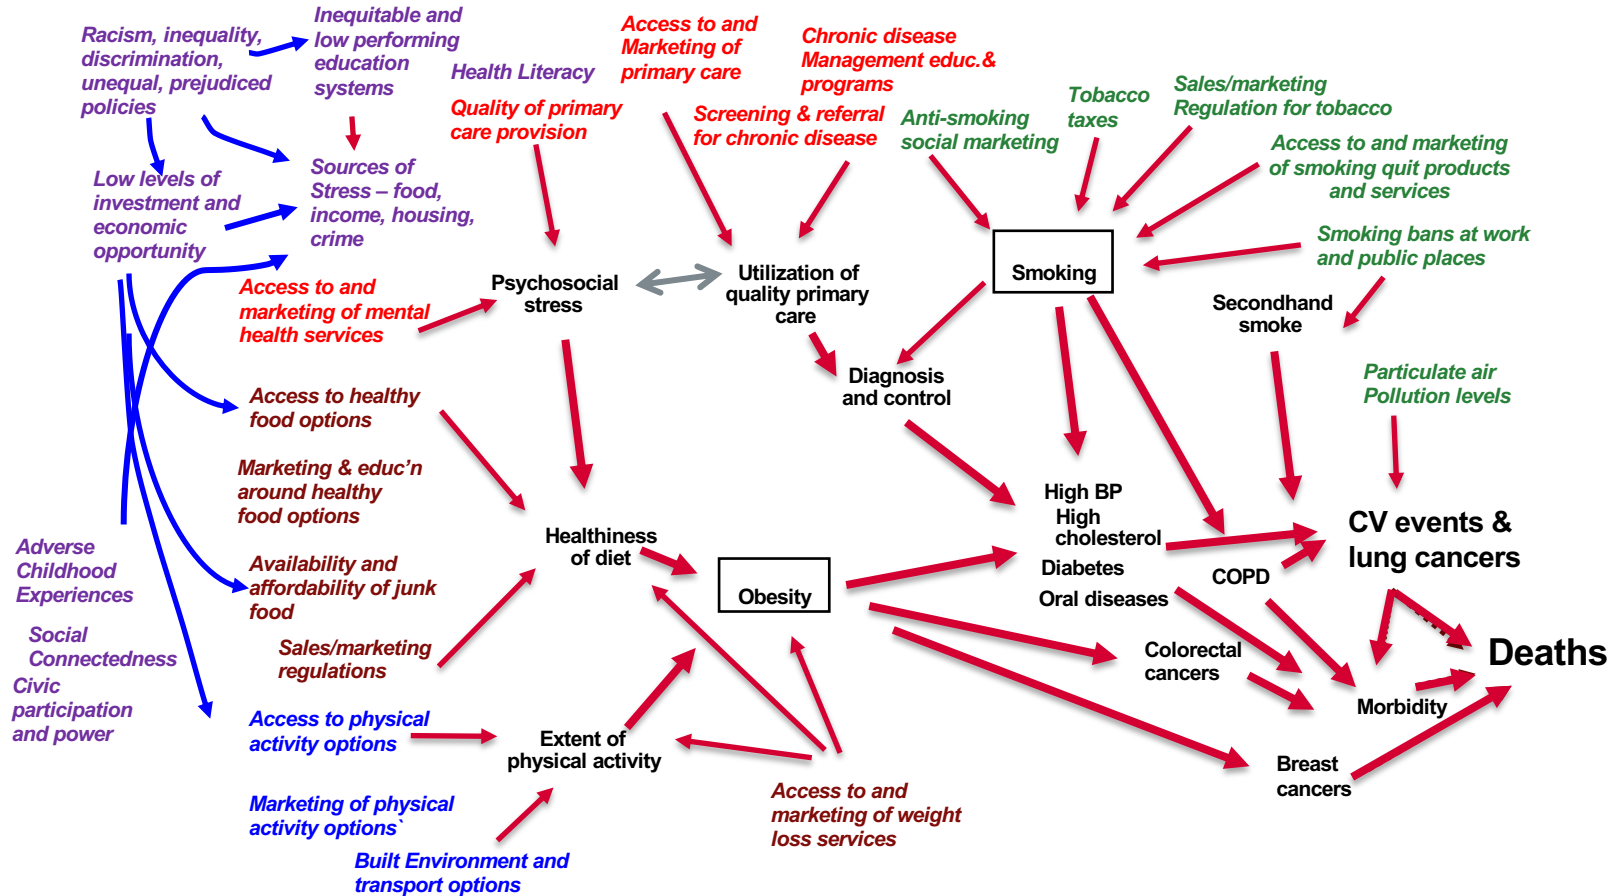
Racism, inequality, discrimination, unequal, prejudiced policies

Inequitable and low performing education systems

Health Literacy

Access to and Marketing of primary care

Chronic disease Management educ.& programs

Quality of primary care provision

Screening & referral for chronic disease

Anti-smoking social marketing

Tobacco taxes

Sales/marketing Regulation for tobacco

Access to and marketing of smoking quit products and services

Low levels of investment and economic opportunity

Sources of Stress – food, income, housing, crime

Smoking

Smoking bans at work and public places

Access to and marketing of mental health services

Psychosocial stress

Utilization of quality primary care

Secondhand smoke

Diagnosis and control

Particulate air Pollution levels

Access to healthy food options

Marketing & educ'n around healthy food options

High BP
High cholesterol
Diabetes
Oral diseases

CV events & lung cancers

Healthiness of diet

Obesity

COPD

Adverse Childhood Experiences

Availability and affordability of junk food

Social Connectedness

Sales/marketing regulations

Colorectal cancers

Deaths

Civic participation and power

Access to physical activity options

Extent of physical activity

Morbidity

Breast cancers

Access to and marketing of weight loss services

Marketing of physical activity options`

Built Environment and transport options